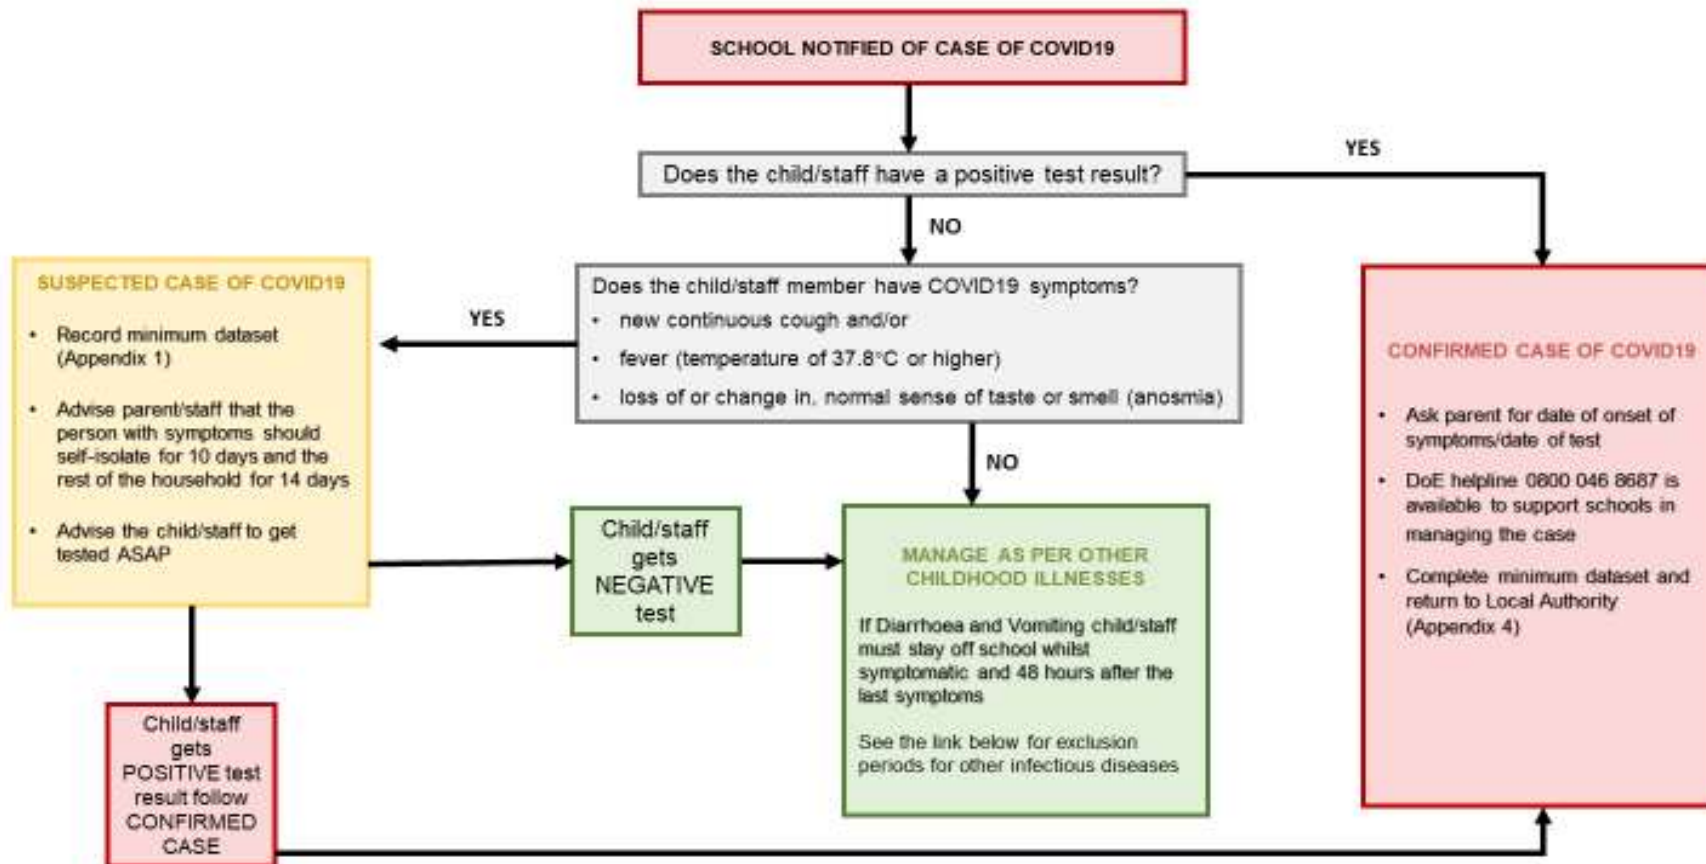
SCHOOL NOTIFIED OF CASE OF COVID19

Does the child/staff have a positive test result?

YES

NO

SUSPECTED CASE OF COVID19

- Record minimum dataset (Appendix 1)
- Advise parent/staff that the person with symptoms should self-isolate for 10 days and the rest of the household for 14 days
- Advise the child/staff to get tested ASAP

YES

Does the child/staff member have COVID19 symptoms?
- new continuous cough and/or
- fever (temperature of 37.8°C or higher)
- loss of or change in, normal sense of taste or smell (anosmia)

NO

CONFIRMED CASE OF COVID19

- Ask parent for date of onset of symptoms/date of test
- DoE helpline 0800 046 8687 is available to support schools in managing the case
- Complete minimum dataset and return to Local Authority (Appendix 4)

Child/staff gets NEGATIVE test

MANAGE AS PER OTHER CHILDHOOD ILLNESSES

If Diarrhoea and Vomiting child/staff must stay off school whilst symptomatic and 48 hours after the last symptoms

See the link below for exclusion periods for other infectious diseases

Child/staff gets POSITIVE test result follow CONFIRMED CASE